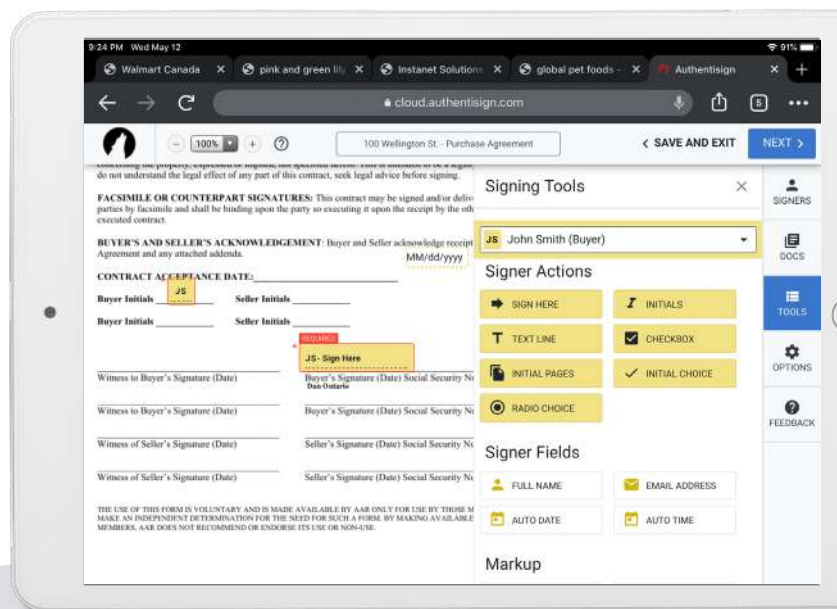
9:24 PM Wed May 12

91%

Walmart Canada ×
pink and green lily ×
Instanet Solutions ×
global pet foods - ×
Authentisign ×
+

cloud.authentisign.com

5

100%

100 Wellington St. - Purchase Agreement

< SAVE AND EXIT

NEXT >

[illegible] do not understand the legal effect of any part of this contract, seek legal advice before signing.

FACSIMILE OR COUNTERPART SIGNATURES: This contract may be signed and/or deliv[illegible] parties by facsimile and shall be binding upon the party so executing it upon the receipt by the oth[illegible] executed contract.

BUYER'S AND SELLER'S ACKNOWLEDGEMENT: Buyer and Seller acknowledge receipt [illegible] Agreement and any attached addenda.

MM/dd/yyyy

CONTRACT ACCEPTANCE DATE:

Buyer Initials JS Seller Initials

Buyer Initials Seller Initials

REQUIRED

JS - Sign Here

Dan Ontario

Witness to Buyer's Signature (Date) Buyer's Signature (Date) Social Security N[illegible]

Witness to Buyer's Signature (Date) Buyer's Signature (Date) Social Security N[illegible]

Witness of Seller's Signature (Date) Seller's Signature (Date) Social Security N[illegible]

Witness of Seller's Signature (Date) Seller's Signature (Date) Social Security N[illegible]

THE USE OF THIS FORM IS VOLUNTARY AND IS MADE AVAILABLE BY AAR ONLY FOR USE BY THOSE M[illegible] MAKE AN INDEPENDENT DETERMINATION FOR THE NEED FOR SUCH A FORM. BY MAKING AVAILABLE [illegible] MEMBERS, AAR DOES NOT RECOMMEND OR ENDORSE ITS USE OR NON-USE.

Signing Tools ×

JS John Smith (Buyer)

Signer Actions

SIGN HERE
INITIALS
TEXT LINE
CHECKBOX
INITIAL PAGES
INITIAL CHOICE
RADIO CHOICE

Signer Fields

FULL NAME
EMAIL ADDRESS
AUTO DATE
AUTO TIME

Markup

SIGNERS
DOCS
TOOLS
OPTIONS
FEEDBACK